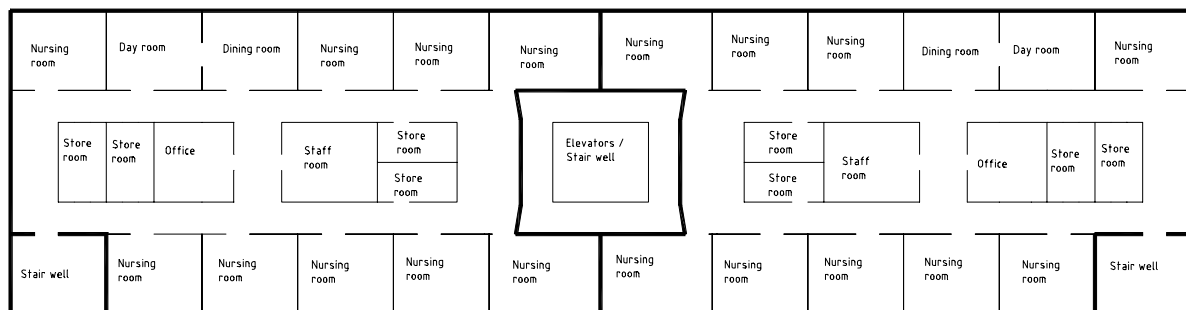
Nursing room
Day room
Dining room
Nursing room
Nursing room
Nursing room
Nursing room
Nursing room
Nursing room
Dining room
Day room
Nursing room

Store room
Store room
Office
Staff room
Store room
Store room
Elevators / Stair well
Store room
Store room
Staff room
Office
Store room
Store room

Stair well
Nursing room
Nursing room
Nursing room
Nursing room
Nursing room
Nursing room
Nursing room
Nursing room
Nursing room
Nursing room
Stair well